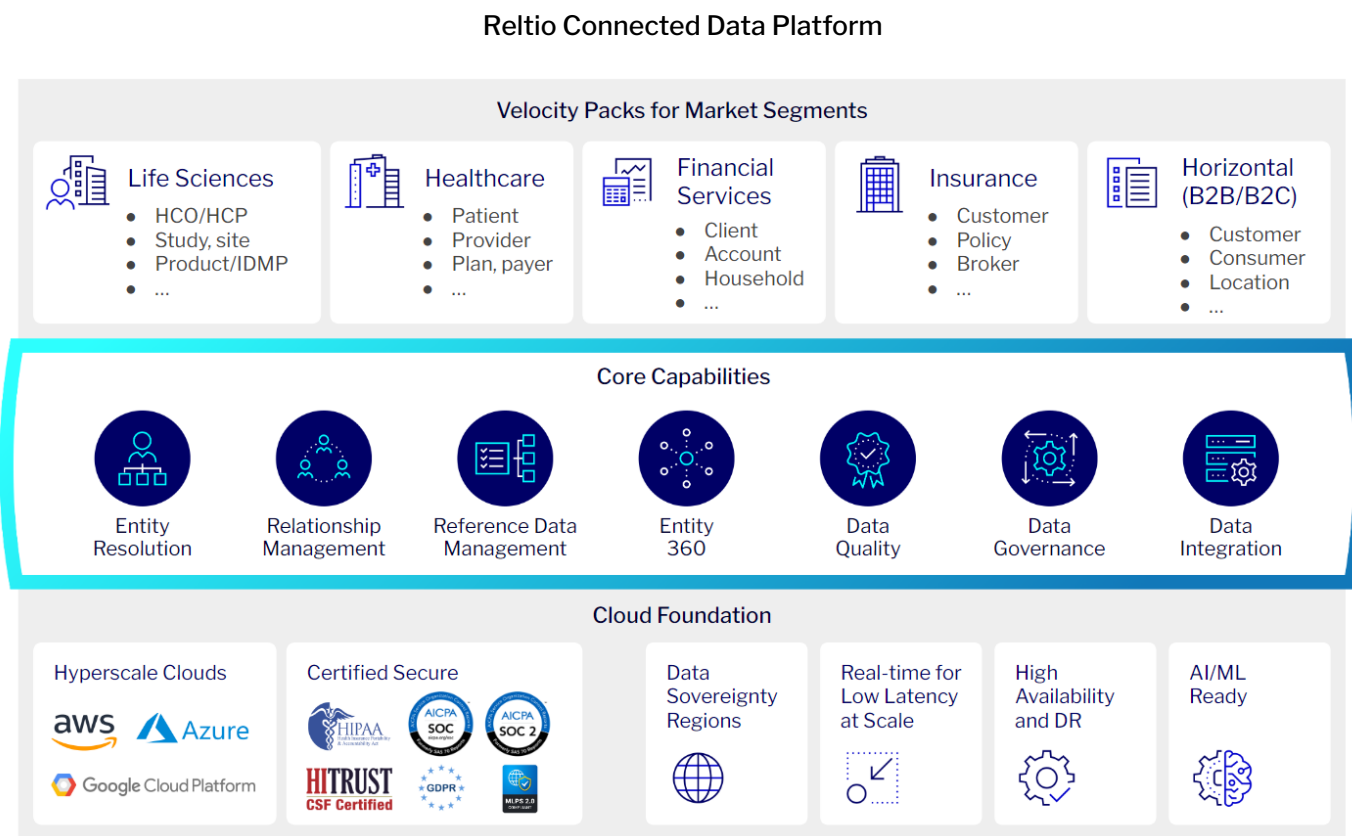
Reltio Connected Data Platform

Velocity Packs for Market Segments

Life Sciences
- HCO/HCP
- Study, site
- Product/IDMP
- ...

Healthcare
- Patient
- Provider
- Plan, payer
- ...

Financial Services
- Client
- Account
- Household
- ...

Insurance
- Customer
- Policy
- Broker
- ...

Horizontal (B2B/B2C)
- Customer
- Consumer
- Location
- ...

Core Capabilities

Entity Resolution

Relationship Management

Reference Data Management

Entity 360

Data Quality

Data Governance

Data Integration

Cloud Foundation

Hyperscale Clouds

aws

Azure

Google Cloud Platform

Certified Secure

HIPAA

AICPA SOC

AICPA SOC 2

HITRUST CSF Certified

GDPR

MLPS 2.0

Data Sovereignty Regions

Real-time for Low Latency at Scale

High Availability and DR

AI/ML Ready